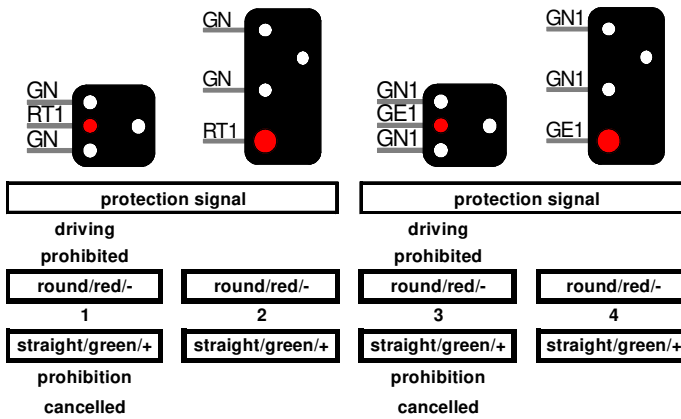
GN
GN
RT1

GN
RT1
GN

GN1
GN1
GE1

GN1
GE1
GN1

protection signal

protection signal

driving prohibited

driving prohibited

round/red/-
1
straight/green/+

round/red/-
2
straight/green/+

round/red/-
3
straight/green/+

round/red/-
4
straight/green/+

prohibition cancelled

prohibition cancelled